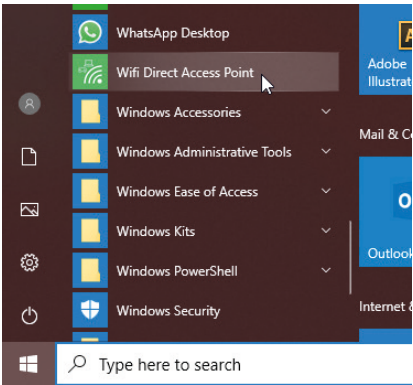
WhatsApp Desktop
Wifi Direct Access Point
Windows Accessories
Windows Administrative Tools
Windows Ease of Access
Windows Kits
Windows PowerShell
Windows Security

Adobe
Illustrat
Mail & C
Outlook
Internet &

Type here to search